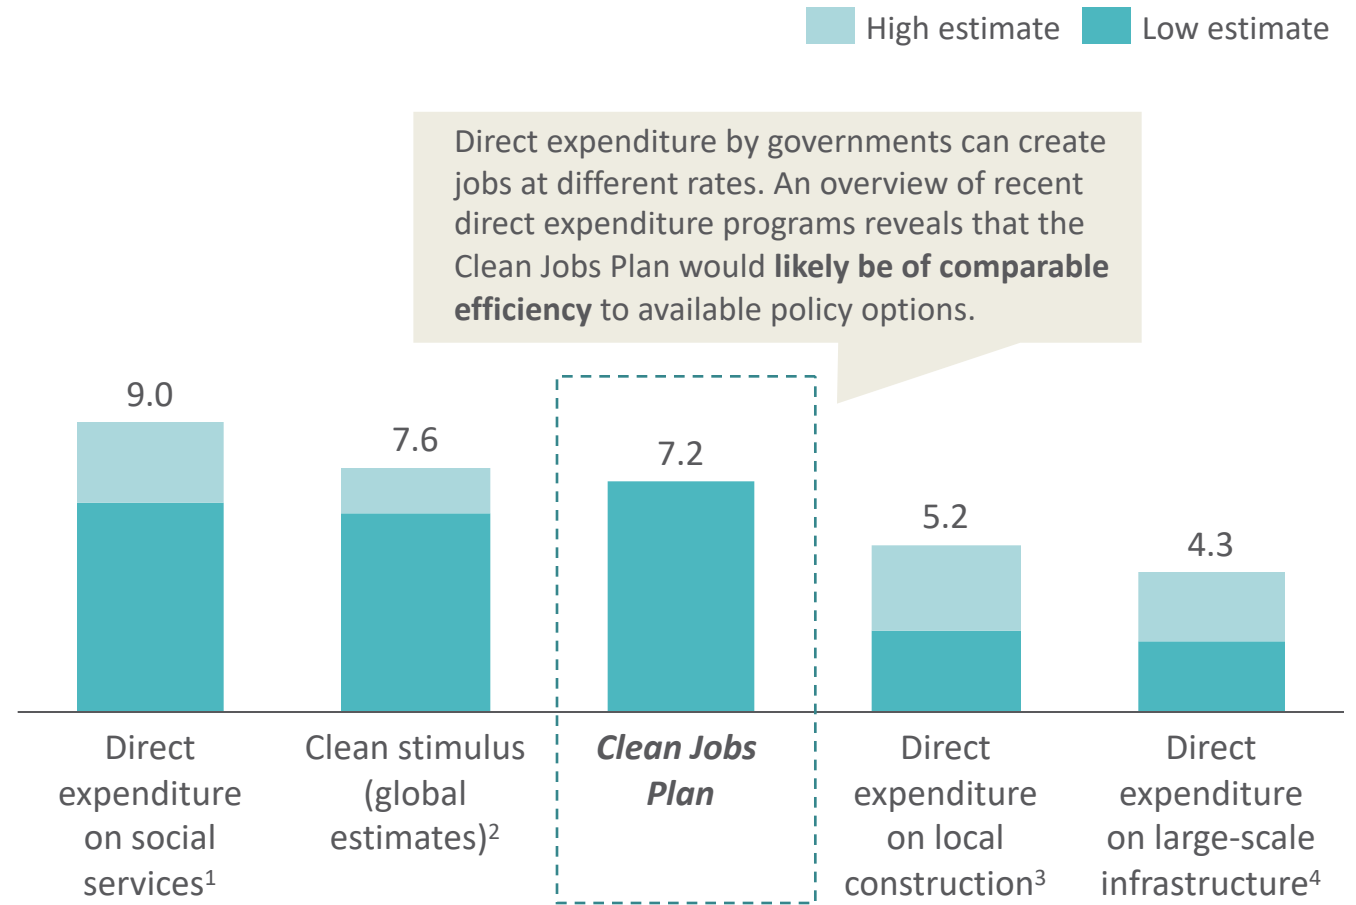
High estimate Low estimate

Direct expenditure by governments can create jobs at different rates. An overview of recent direct expenditure programs reveals that the Clean Jobs Plan would **likely be of comparable efficiency** to available policy options.

9.0

7.6

7.2

5.2

4.3

Direct expenditure on social services$^1$

Clean stimulus (global estimates)$^2$

*Clean Jobs Plan*

Direct expenditure on local construction$^3$

Direct expenditure on large-scale infrastructure$^4$